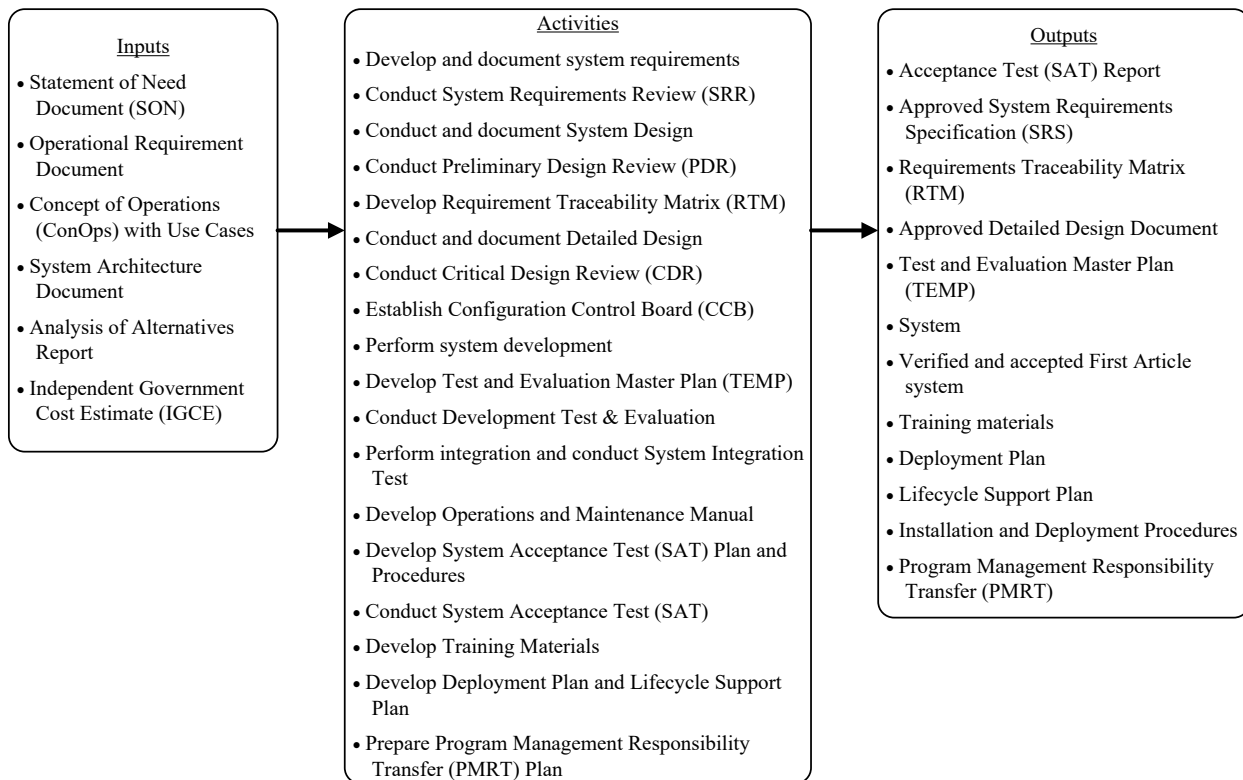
Inputs

- Statement of Need Document (SON)
- Operational Requirement Document
- Concept of Operations (ConOps) with Use Cases
- System Architecture Document
- Analysis of Alternatives Report
- Independent Government Cost Estimate (IGCE)

Activities

- Develop and document system requirements
- Conduct System Requirements Review (SRR)
- Conduct and document System Design
- Conduct Preliminary Design Review (PDR)
- Develop Requirement Traceability Matrix (RTM)
- Conduct and document Detailed Design
- Conduct Critical Design Review (CDR)
- Establish Configuration Control Board (CCB)
- Perform system development
- Develop Test and Evaluation Master Plan (TEMP)
- Conduct Development Test & Evaluation
- Perform integration and conduct System Integration Test
- Develop Operations and Maintenance Manual
- Develop System Acceptance Test (SAT) Plan and Procedures
- Conduct System Acceptance Test (SAT)
- Develop Training Materials
- Develop Deployment Plan and Lifecycle Support Plan
- Prepare Program Management Responsibility Transfer (PMRT) Plan

Outputs

- Acceptance Test (SAT) Report
- Approved System Requirements Specification (SRS)
- Requirements Traceability Matrix (RTM)
- Approved Detailed Design Document
- Test and Evaluation Master Plan (TEMP)
- System
- Verified and accepted First Article system
- Training materials
- Deployment Plan
- Lifecycle Support Plan
- Installation and Deployment Procedures
- Program Management Responsibility Transfer (PMRT)